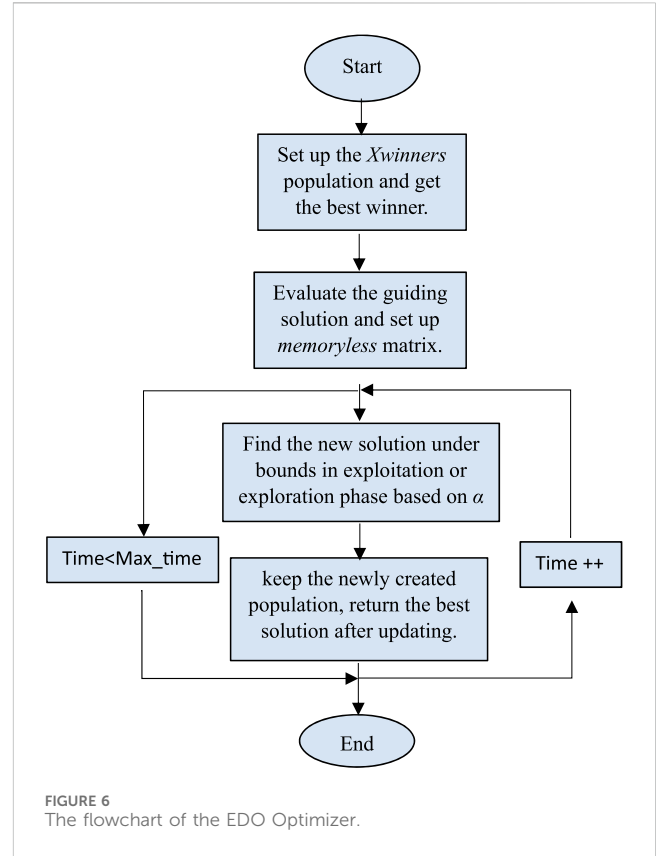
Start

Set up the *Xwinners* population and get the best winner.

Evaluate the guiding solution and set up *memoryless* matrix.

Find the new solution under bounds in exploitation or exploration phase based on $\alpha$

Time<Max_time

keep the newly created population, return the best solution after updating.

Time ++

End

FIGURE 6
The flowchart of the EDO Optimizer.